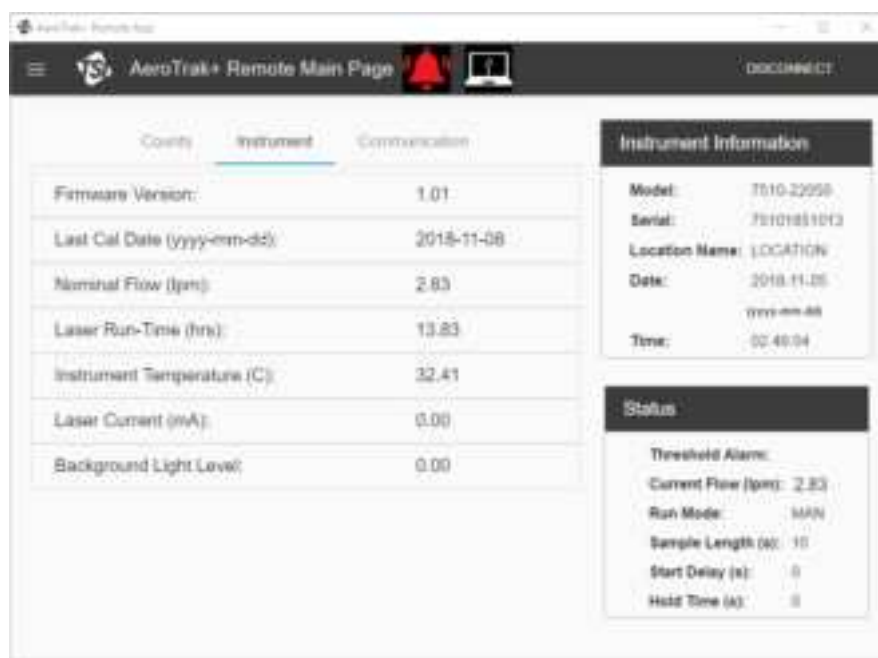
AeroTrak+ Remote App

AeroTrak+ Remote Main Page

DISCONNECT

Counts Instrument Communication

| Firmware Version: | 1.01 |
|---|---|
| Last Cal Date (yyyy-mm-dd): | 2018-11-08 |
| Nominal Flow (lpm): | 2.83 |
| Laser Run-Time (hrs): | 13.83 |
| Instrument Temperature (C): | 32.41 |
| Laser Current (mA): | 0.00 |
| Background Light Level: | 0.00 |

Instrument Information

Model: 7510-22050
Serial: 75101851013
Location Name: LOCATION
Date: 2018-11-26
yyyy-mm-dd
Time: 02:40:04

Status

Threshold Alarm:
Current Flow (lpm): 2.83
Run Mode: MAN
Sample Length (s): 10
Start Delay (s): 0
Hold Time (s): 0